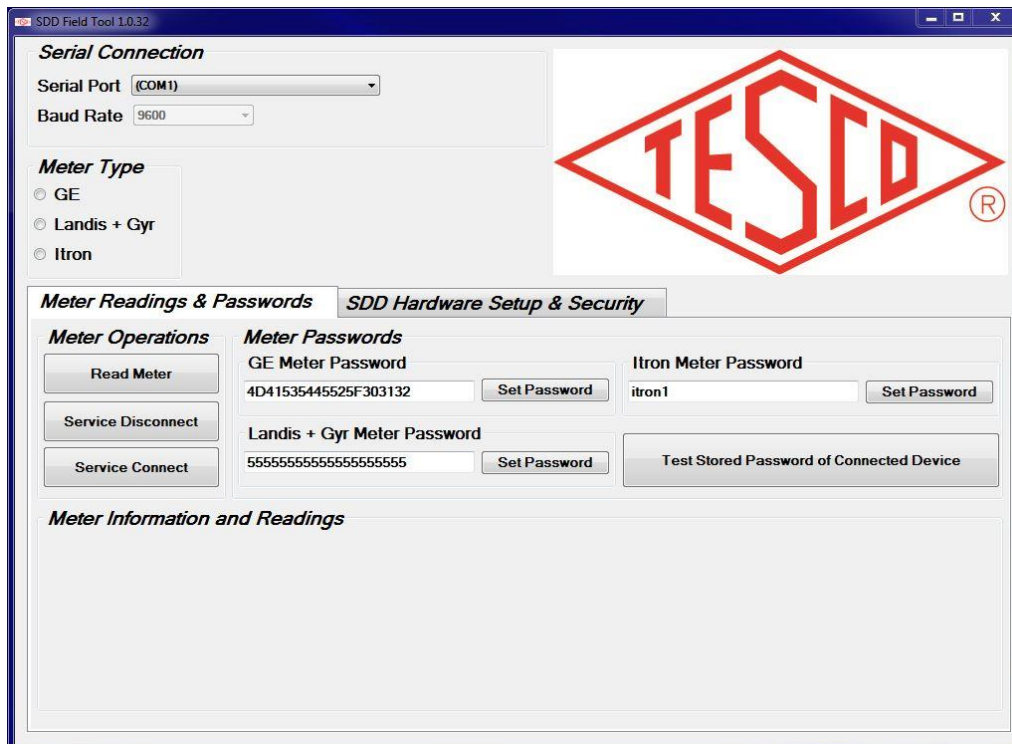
SDD Field Tool 1.0.32

Serial Connection
Serial Port (COM1)
Baud Rate 9600

Meter Type
GE
Landis + Gyr
Itron

TESCO ®

Meter Readings & Passwords
SDD Hardware Setup & Security

Meter Operations
Read Meter
Service Disconnect
Service Connect

Meter Passwords
GE Meter Password
4D41535445525F303132
Set Password

Itron Meter Password
itron1
Set Password

Landis + Gyr Meter Password
55555555555555555555
Set Password

Test Stored Password of Connected Device

Meter Information and Readings